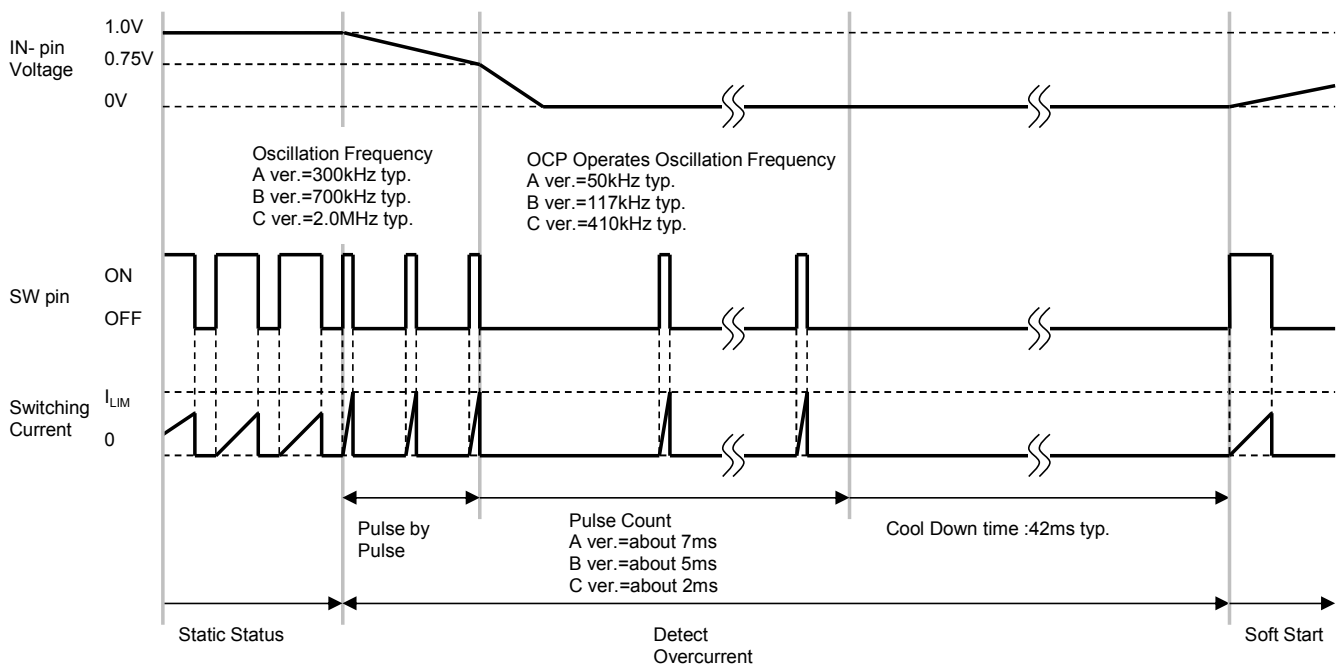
IN- pin Voltage

1.0V

0.75V

0V

Oscillation Frequency
A ver.=300kHz typ.
B ver.=700kHz typ.
C ver.=2.0MHz typ.

OCP Operates Oscillation Frequency
A ver.=50kHz typ.
B ver.=117kHz typ.
C ver.=410kHz typ.

SW pin

ON

OFF

Switching Current

$I_{LIM}$

0

Pulse by Pulse

Pulse Count
A ver.=about 7ms
B ver.=about 5ms
C ver.=about 2ms

Cool Down time :42ms typ.

Static Status

Detect Overcurrent

Soft Start